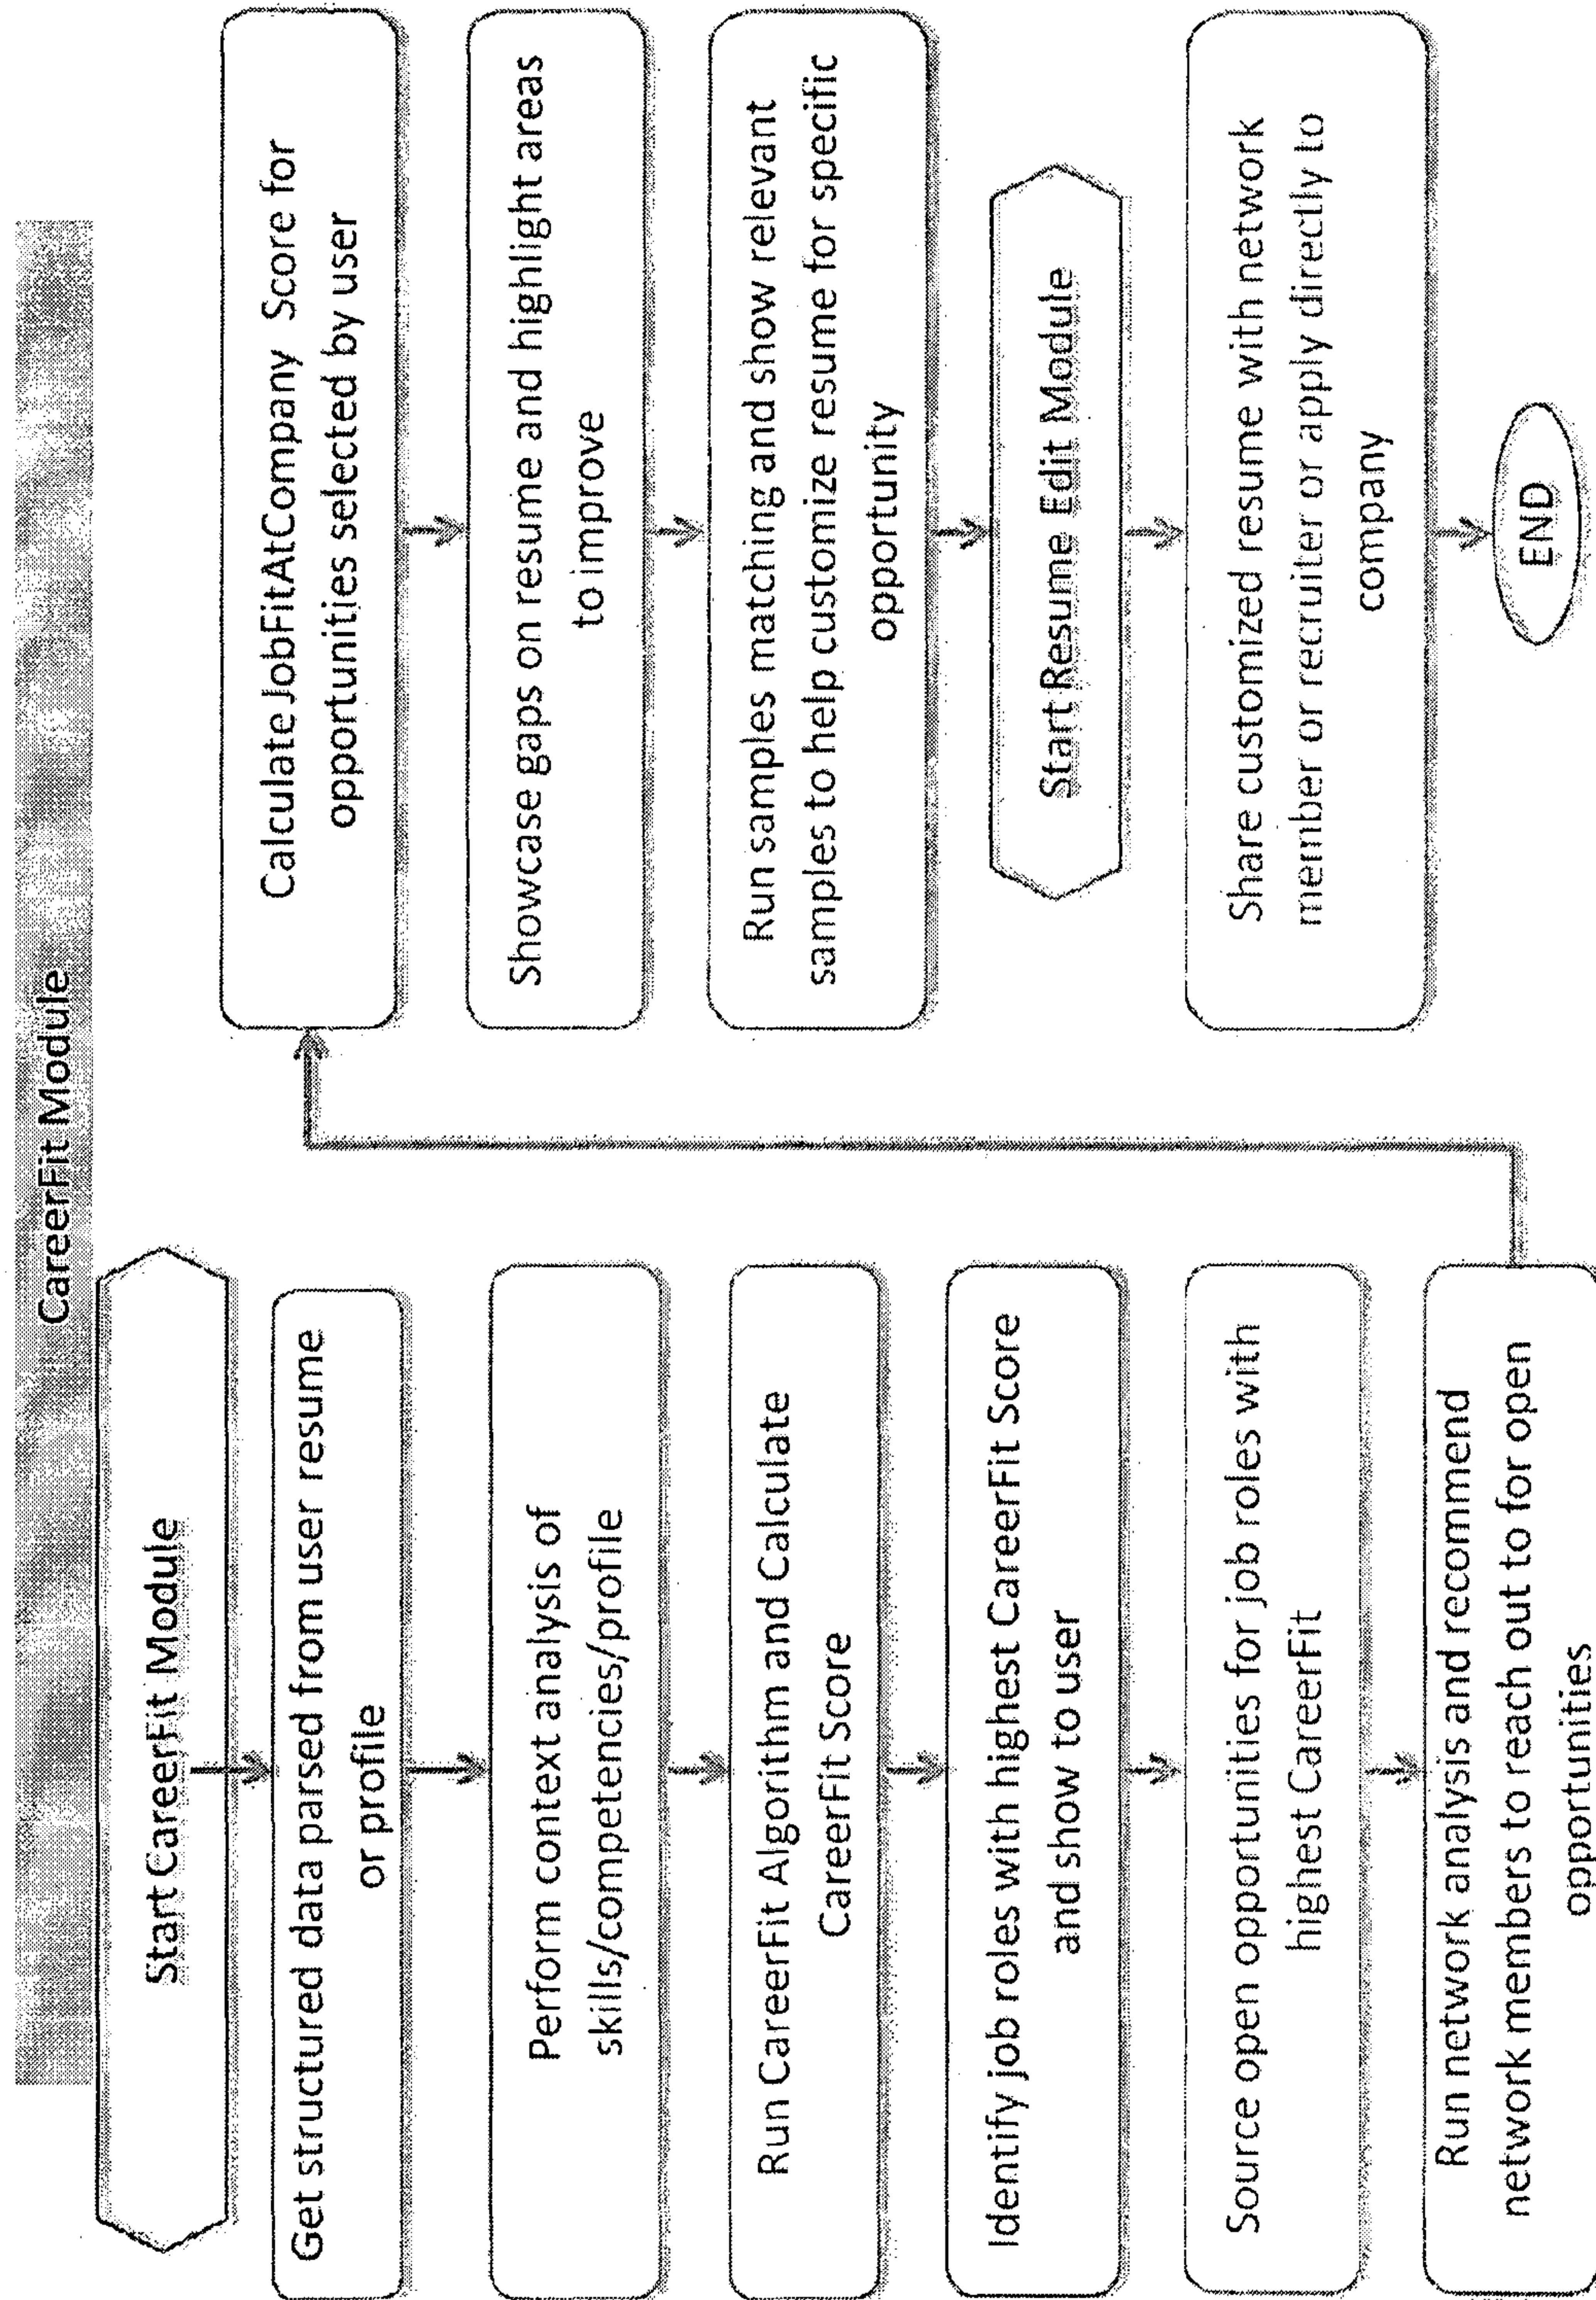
CareerFit Module

Start CareerFit Module

Get structured data parsed from user resume or profile

Perform context analysis of skills/competencies/profile

Run CareerFit Algorithm and Calculate CareerFit Score

Identify job roles with highest CareerFit Score and show to user

Source open opportunities for job roles with highest CareerFit

Run network analysis and recommend network members to reach out to for open opportunities

Calculate JobFitAtCompany Score for opportunities selected by user

Showcase gaps on resume and highlight areas to improve

Run samples matching and show relevant samples to help customize resume for specific opportunity

Start Resume Edit Module

Share customized resume with network member or recruiter or apply directly to company

END